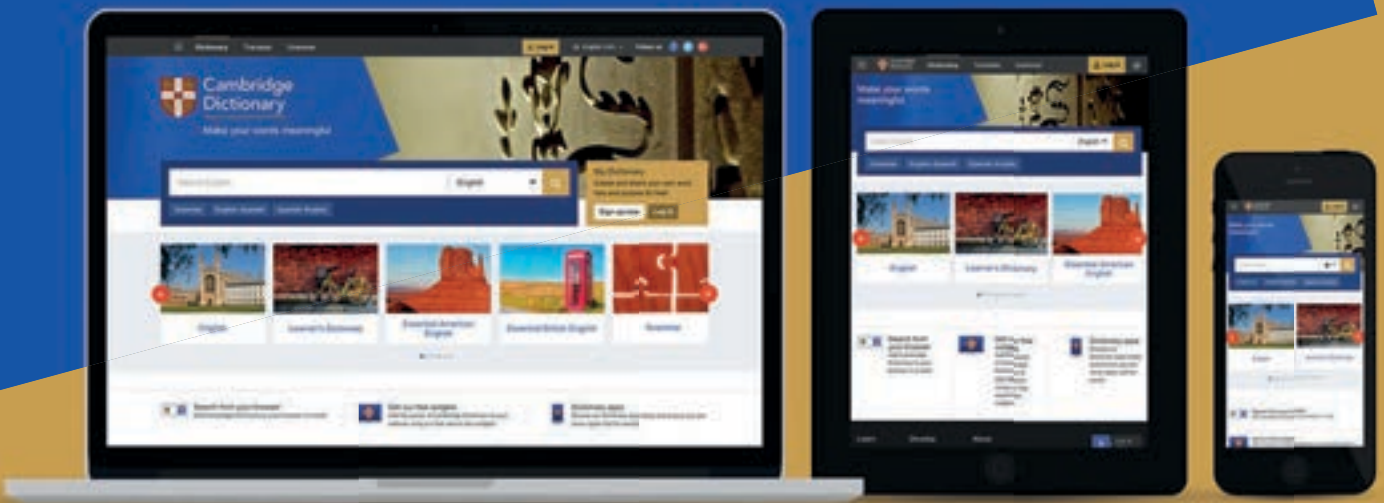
Dictionary Translate Grammar

Cambridge Dictionary

Make your words meaningful

Search English

English

Grammar English–Spanish Spanish–English

My Dictionary

Sign up now Log in

English

Learner's Dictionary

Essential American English

Essential British English

Grammar

Search from your browser

Get our free widgets

Dictionary apps

Make your words meaningful

English

Learner's Dictionary

Essential American English